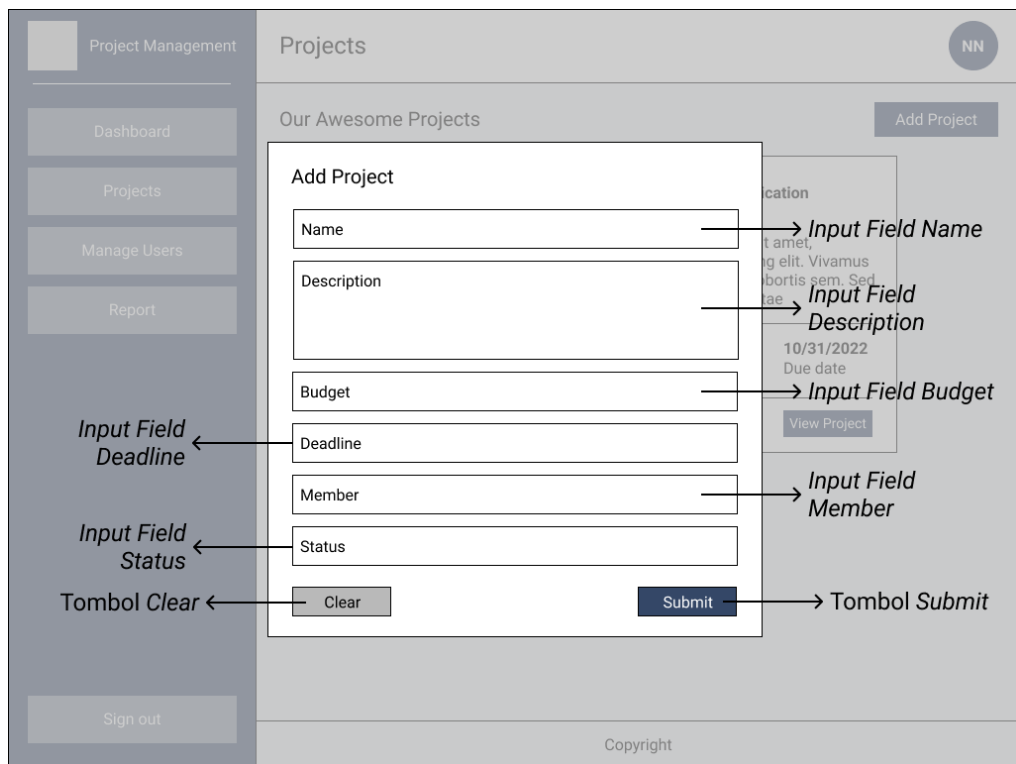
Project Management

Dashboard

Projects

Manage Users

Report

Sign out

Projects

NN

Our Awesome Projects

Add Project

ication

t amet, g elit. Vivamus bortis sem. Sed tae

10/31/2022
Due date

View Project

Add Project

Name

Input Field Name

Description

Input Field Description

Budget

Input Field Budget

Input Field Deadline

Deadline

Member

Input Field Member

Input Field Status

Status

Tombol Clear

Clear

Submit

Tombol Submit

Copyright